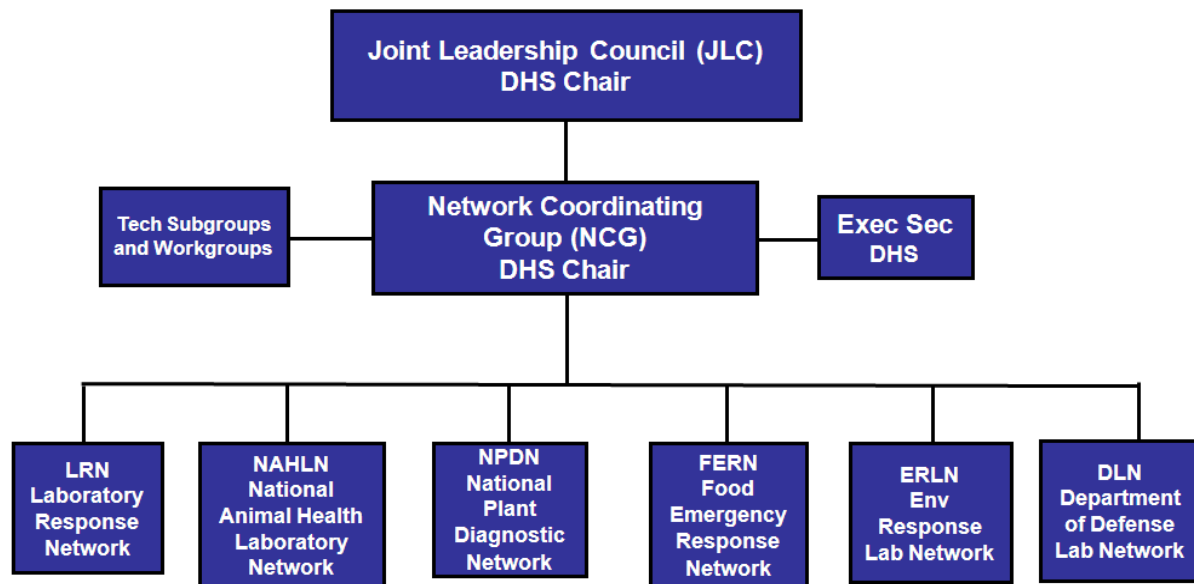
Joint Leadership Council (JLC)
DHS Chair

Tech Subgroups and Workgroups

Network Coordinating Group (NCG)
DHS Chair

Exec Sec
DHS

LRN
Laboratory Response Network

NAHLN
National Animal Health Laboratory Network

NPDN
National Plant Diagnostic Network

FERN
Food Emergency Response Network

ERLN
Env Response Lab Network

DLN
Department of Defense Lab Network